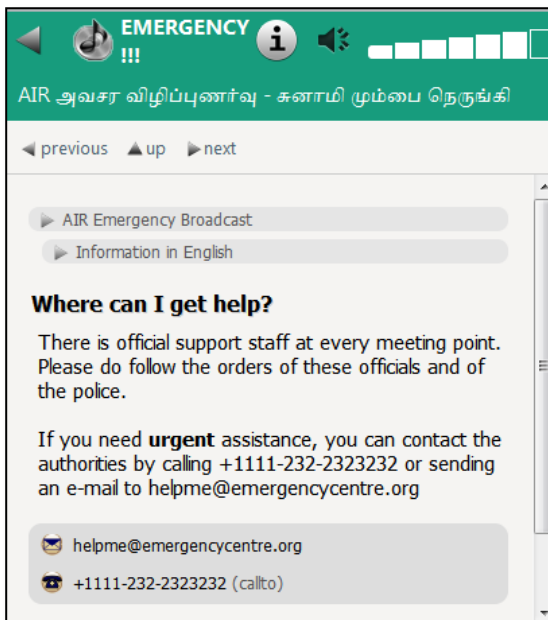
EMERGENCY !!!

AIR அவசர விழிப்புணர்வு - சுனாமி மும்பை நெருங்கி

previous up next

AIR Emergency Broadcast

Information in English

**Where can I get help?**

There is official support staff at every meeting point. Please do follow the orders of these officials and of the police.

If you need **urgent** assistance, you can contact the authorities by calling +1111-232-2323232 or sending an e-mail to helpme@emergencycentre.org

helpme@emergencycentre.org

+1111-232-2323232 (callto)